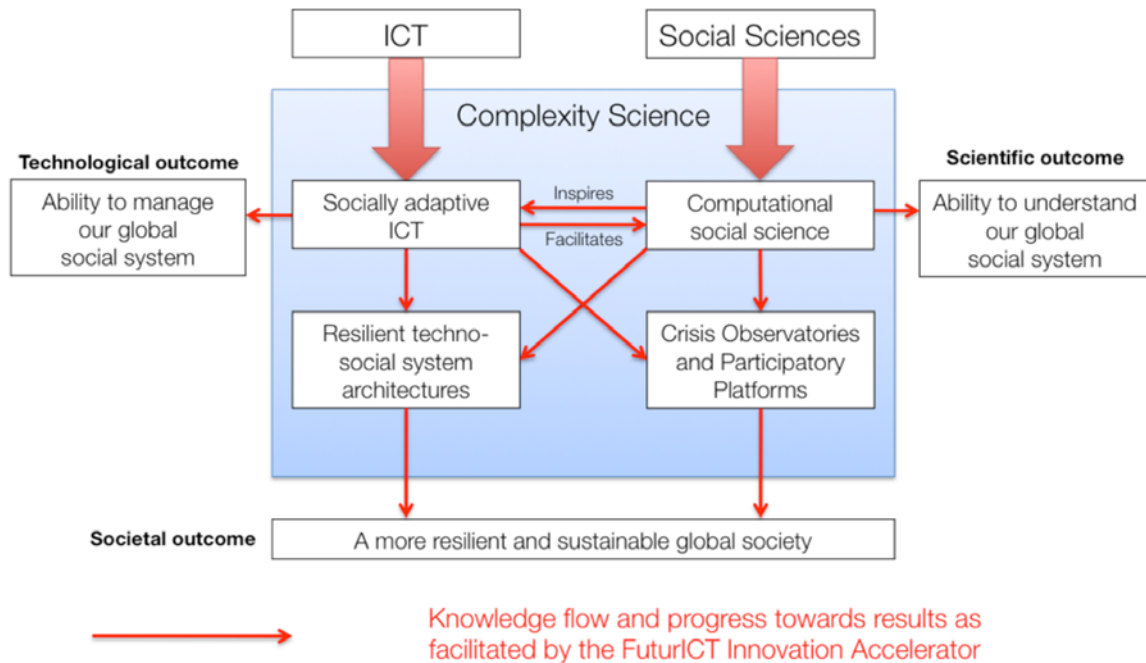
ICT

Social Sciences

Complexity Science

Technological outcome

Ability to manage our global social system

Socially adaptive ICT

Inspires

Facilitates

Computational social science

Scientific outcome

Ability to understand our global social system

Resilient techno-social system architectures

Crisis Observatories and Participatory Platforms

Societal outcome

A more resilient and sustainable global society

Knowledge flow and progress towards results as facilitated by the FuturICT Innovation Accelerator